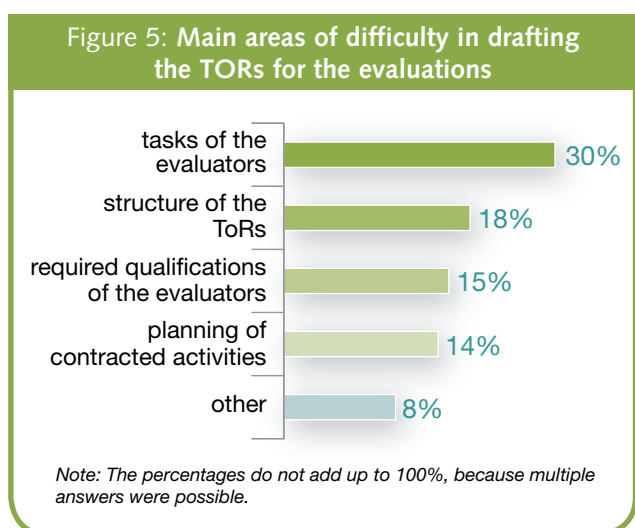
Figure 5: Main areas of difficulty in drafting the TORs for the evaluations

tasks of the evaluators 30%
structure of the ToRs 18%
required qualifications of the evaluators 15%
planning of contracted activities 14%
other 8%

Note: The percentages do not add up to 100%, because multiple answers were possible.